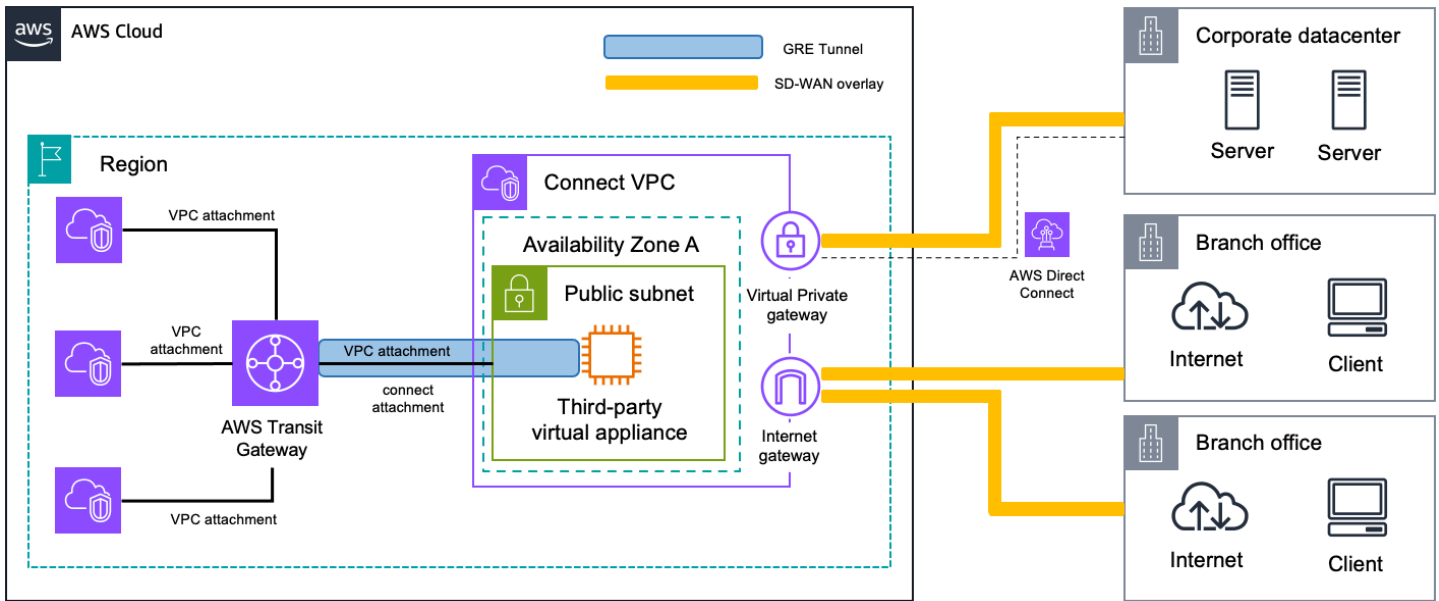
aws AWS Cloud

GRE Tunnel

SD-WAN overlay

Region

VPC attachment

VPC attachment

AWS Transit Gateway

VPC attachment

VPC attachment

connect attachment

Connect VPC

Availability Zone A

Public subnet

Third-party virtual appliance

Virtual Private gateway

Internet gateway

AWS Direct Connect

Corporate datacenter

Server

Server

Branch office

Internet

Client

Branch office

Internet

Client